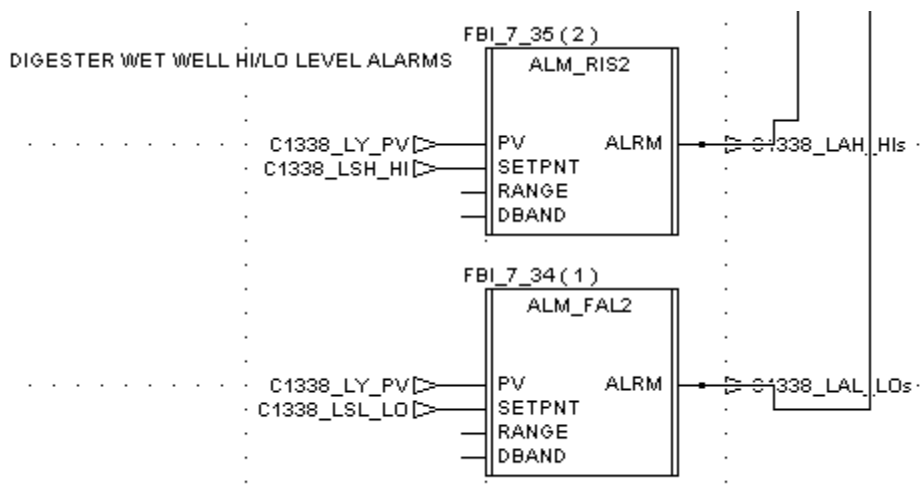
DIGESTER WET WELL HI/LO LEVEL ALARMS

FBI_7_35 ( 2 )

ALM_RIS2

C1338_LY_PV

C1338_LSH_HI

PV

SETPNT

RANGE

DBAND

ALRM

C1338_LAH_HIs

FBI_7_34 ( 1 )

ALM_FAL2

C1338_LY_PV

C1338_LSL_LO

PV

SETPNT

RANGE

DBAND

ALRM

C1338_LAL_LOs